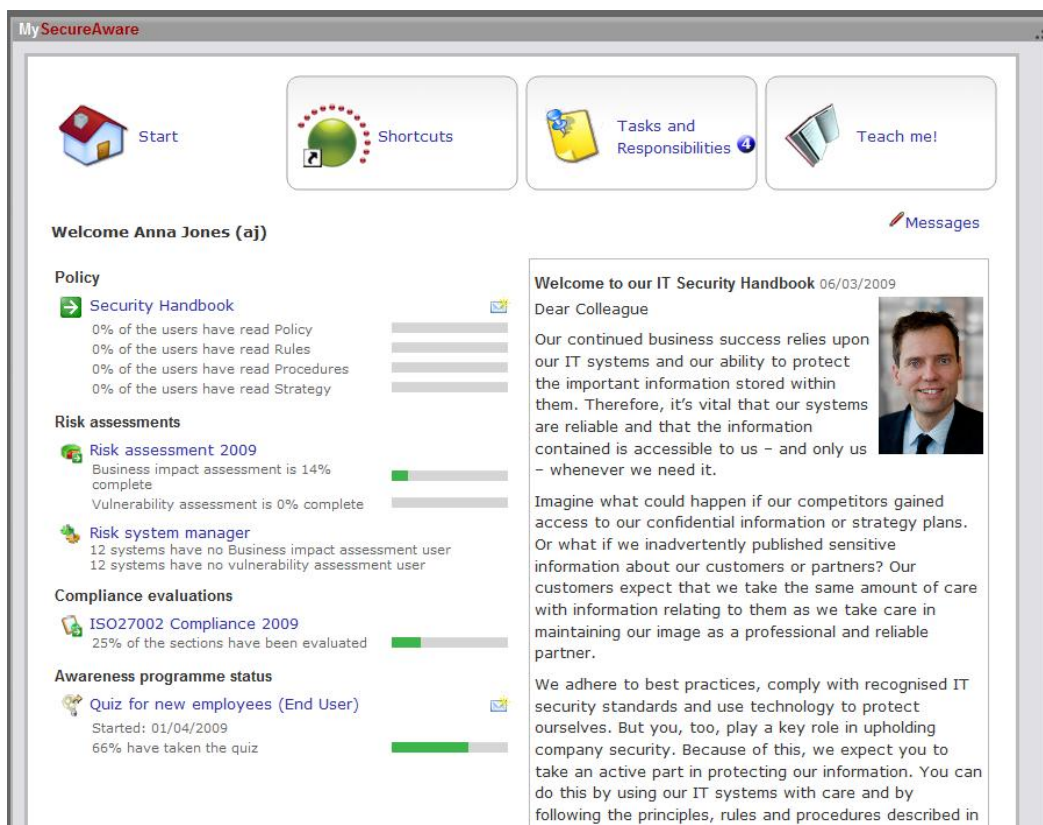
MySecureAware

Start

Shortcuts

Tasks and Responsibilities 4

Teach me!

Welcome Anna Jones (aj)

Messages

Policy

Security Handbook
0% of the users have read Policy
0% of the users have read Rules
0% of the users have read Procedures
0% of the users have read Strategy

Risk assessments

Risk assessment 2009
Business impact assessment is 14% complete
Vulnerability assessment is 0% complete

Risk system manager
12 systems have no Business impact assessment user
12 systems have no vulnerability assessment user

Compliance evaluations

ISO27002 Compliance 2009
25% of the sections have been evaluated

Awareness programme status

Quiz for new employees (End User)
Started: 01/04/2009
66% have taken the quiz

Welcome to our IT Security Handbook 06/03/2009

Dear Colleague

Our continued business success relies upon our IT systems and our ability to protect the important information stored within them. Therefore, it's vital that our systems are reliable and that the information contained is accessible to us – and only us – whenever we need it.

Imagine what could happen if our competitors gained access to our confidential information or strategy plans. Or what if we inadvertently published sensitive information about our customers or partners? Our customers expect that we take the same amount of care with information relating to them as we take care in maintaining our image as a professional and reliable partner.

We adhere to best practices, comply with recognised IT security standards and use technology to protect ourselves. But you, too, play a key role in upholding company security. Because of this, we expect you to take an active part in protecting our information. You can do this by using our IT systems with care and by following the principles, rules and procedures described in